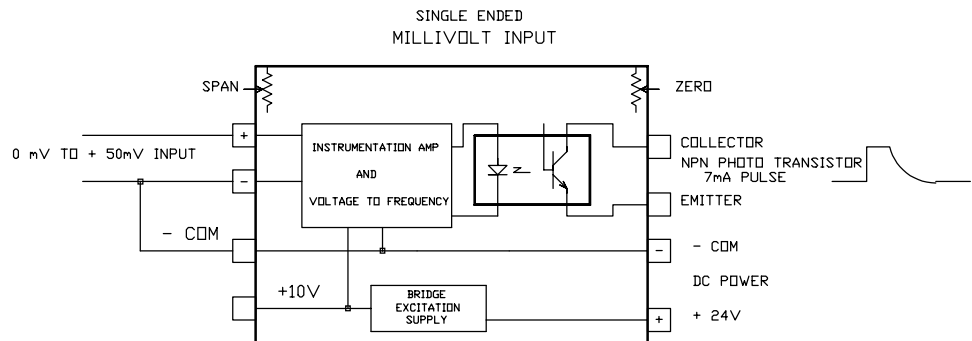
SINGLE ENDED
MILLIVOLT INPUT

SPAN

ZERO

0 mV TO + 50mV INPUT

+

−

INSTRUMENTATION AMP

AND

VOLTAGE TO FREQUENCY

COLLECTOR

NPN PHOTO TRANSISTOR
7mA PULSE

EMITTER

− COM

−

− COM

DC POWER

+10V

BRIDGE
EXCITATION
SUPPLY

+

+ 24V